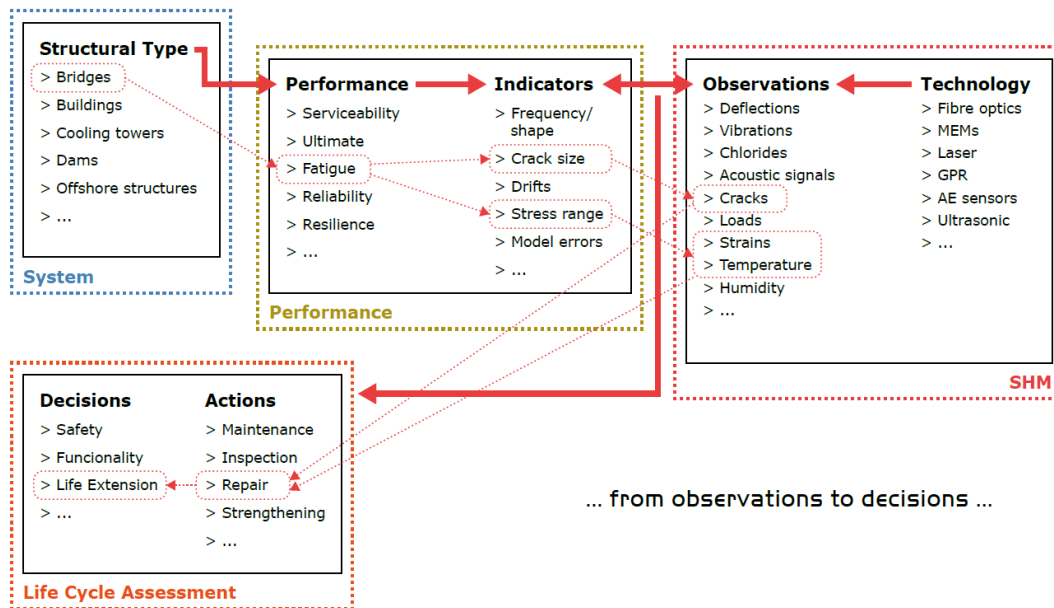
Structural Type
> Bridges
> Buildings
> Cooling towers
> Dams
> Offshore structures
> ...

System

Performance
> Serviceability
> Ultimate
> Fatigue
> Reliability
> Resilience
> ...

Indicators
> Frequency/ shape
> Crack size
> Drifts
> Stress range
> Model errors
> ...

Performance

Observations
> Deflections
> Vibrations
> Chlorides
> Acoustic signals
> Cracks
> Loads
> Strains
> Temperature
> Humidity
> ...

Technology
> Fibre optics
> MEMs
> Laser
> GPR
> AE sensors
> Ultrasonic
> ...

SHM

Decisions
> Safety
> Funcionality
> Life Extension
> ...

Actions
> Maintenance
> Inspection
> Repair
> Strengthening
> ...

Life Cycle Assessment

... from observations to decisions ...